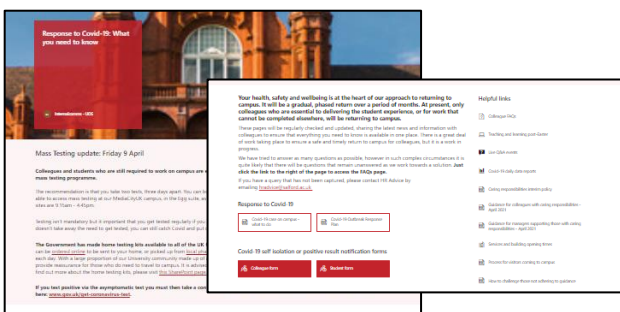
Response to Covid-19: What you need to know

Mass Testing update: Friday 9 April

Colleagues and students who are still required to work on campus are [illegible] mass testing programme.

The recommendation is that you take two tests, three days apart. You can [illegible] able to access mass testing at our MediaCityUK campus, in the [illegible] are 9.30am – 4.45pm.

Testing isn't mandatory but it important that you get tested regularly if you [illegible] doesn't take away the need to get tested, you can still catch Covid and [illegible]

The Government has made home testing kits available in all of the UK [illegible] can be ordered online to be sent to your home, or picked up from local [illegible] each day. With a large proportion of our University community made up of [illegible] provide reassurance for those who do need to travel to campus. It is also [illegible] find out more about the home testing kits, please visit this SharePoint page.

If you test positive via the asymptomatic test you must then take a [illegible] here: www.gov.uk/get-coronavirus-test.

Your health, safety and wellbeing is at the heart of our approach to returning to campus. It will be a gradual, phased return over a period of months. At present, only colleagues who are essential to delivering the student experience, or for work that cannot be completed elsewhere, will be returning to campus.

These pages will be regularly checked and updated, sharing the latest news and information with colleagues to ensure that everything you need to know is available in one place. There is a great deal of work taking place to ensure a safe and timely return to campus for colleagues, but it is a work in progress.

We have tried to answer as many questions as possible, however in such complex circumstances it is quite likely that there will be questions that remain unanswered as we work towards a solution. Just click the link to the right of the page to access the FAQs page.

If you have a query that has not been captured, please contact HR Advice by emailing hradvice@salford.ac.uk.

Response to Covid 19

Covid-19 care on campus - what to do

Covid-19 Outbreak Response Plan

Covid 19 self isolation or positive result notification forms

Colleague form

Student form

Helpful links

Colleagues FAQs

Teaching and learning post-Easter

Live Q&A events

Covid-19 daily data report

Caring responsibilities interim policy

Guidance for colleagues with caring responsibilities – April 2021

Guidance for managers supporting those with caring responsibilities – April 2021

Services and building opening times

Process for visitors coming to campus

How to challenge those not adhering to guidance